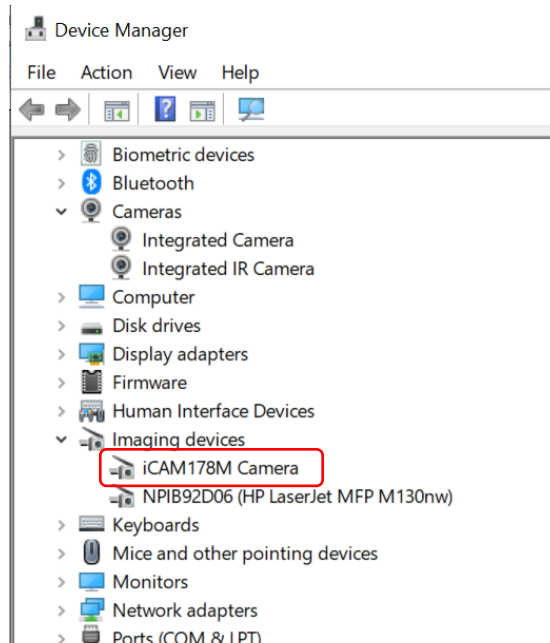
Device Manager

File Action View Help

Biometric devices
Bluetooth
Cameras
Integrated Camera
Integrated IR Camera
Computer
Disk drives
Display adapters
Firmware
Human Interface Devices
Imaging devices
iCAM178M Camera
NPIB92D06 (HP LaserJet MFP M130nw)
Keyboards
Mice and other pointing devices
Monitors
Network adapters
Ports (COM & LPT)